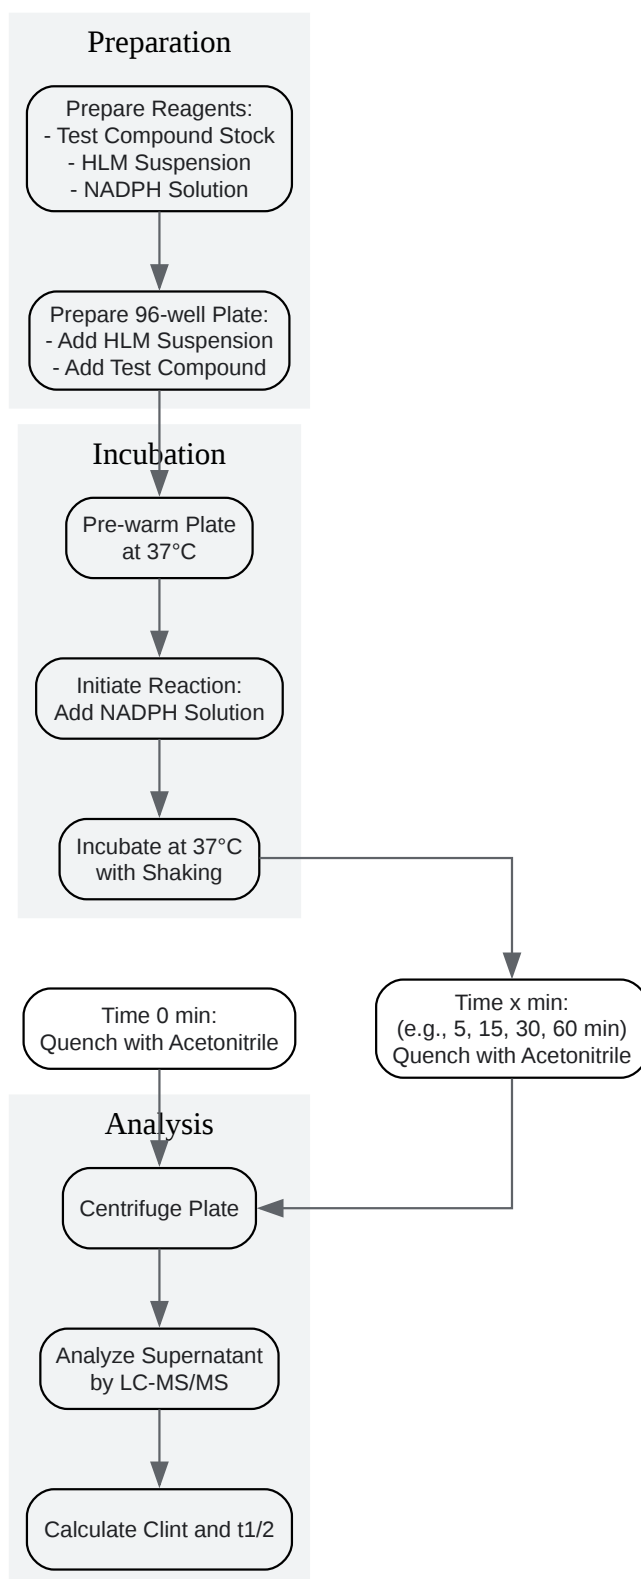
Preparation

Prepare Reagents:
- Test Compound Stock
- HLM Suspension
- NADPH Solution

Prepare 96-well Plate:
- Add HLM Suspension
- Add Test Compound

Incubation

Pre-warm Plate at 37°C

Initiate Reaction:
Add NADPH Solution

Incubate at 37°C with Shaking

Time 0 min:
Quench with Acetonitrile

Time x min:
(e.g., 5, 15, 30, 60 min)
Quench with Acetonitrile

Analysis

Centrifuge Plate

Analyze Supernatant by LC-MS/MS

Calculate Clint and t1/2